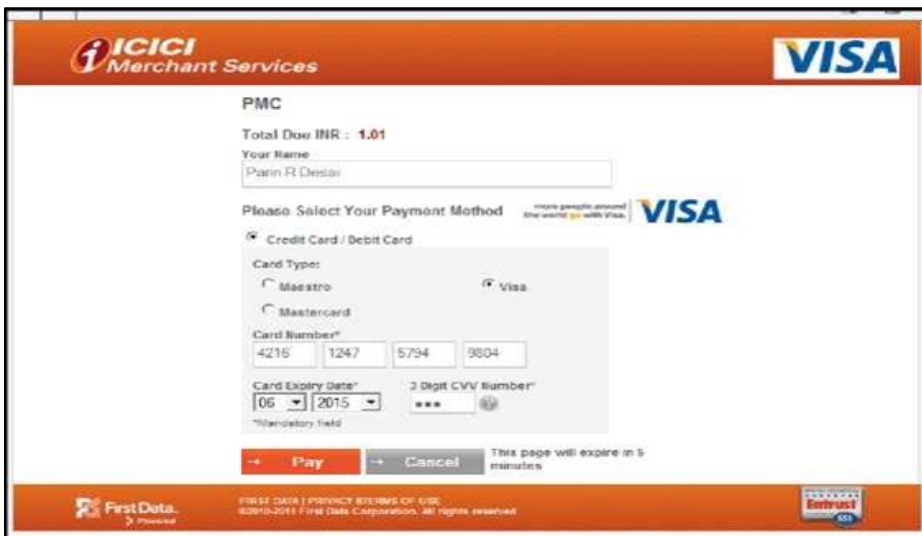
ICICI Merchant Services

VISA

PMC

Total Due INR : 1.01

Your Name

Parin R Desai

Please Select Your Payment Method

more people around the world go with Visa. VISA

Credit Card / Debit Card

Card Type:

Maestro

Visa

Mastercard

Card Number*

4216 1247 5794 9804

Card Expiry Date*

06 2015

3 Digit CVV Number*

•••

*Mandatory field

Pay

Cancel

This page will expire in 5 minutes

First Data. Powered

FIRST DATA | PRIVACY | TERMS OF USE
©2010-2011 First Data Corporation. All rights reserved

Entrust SSL